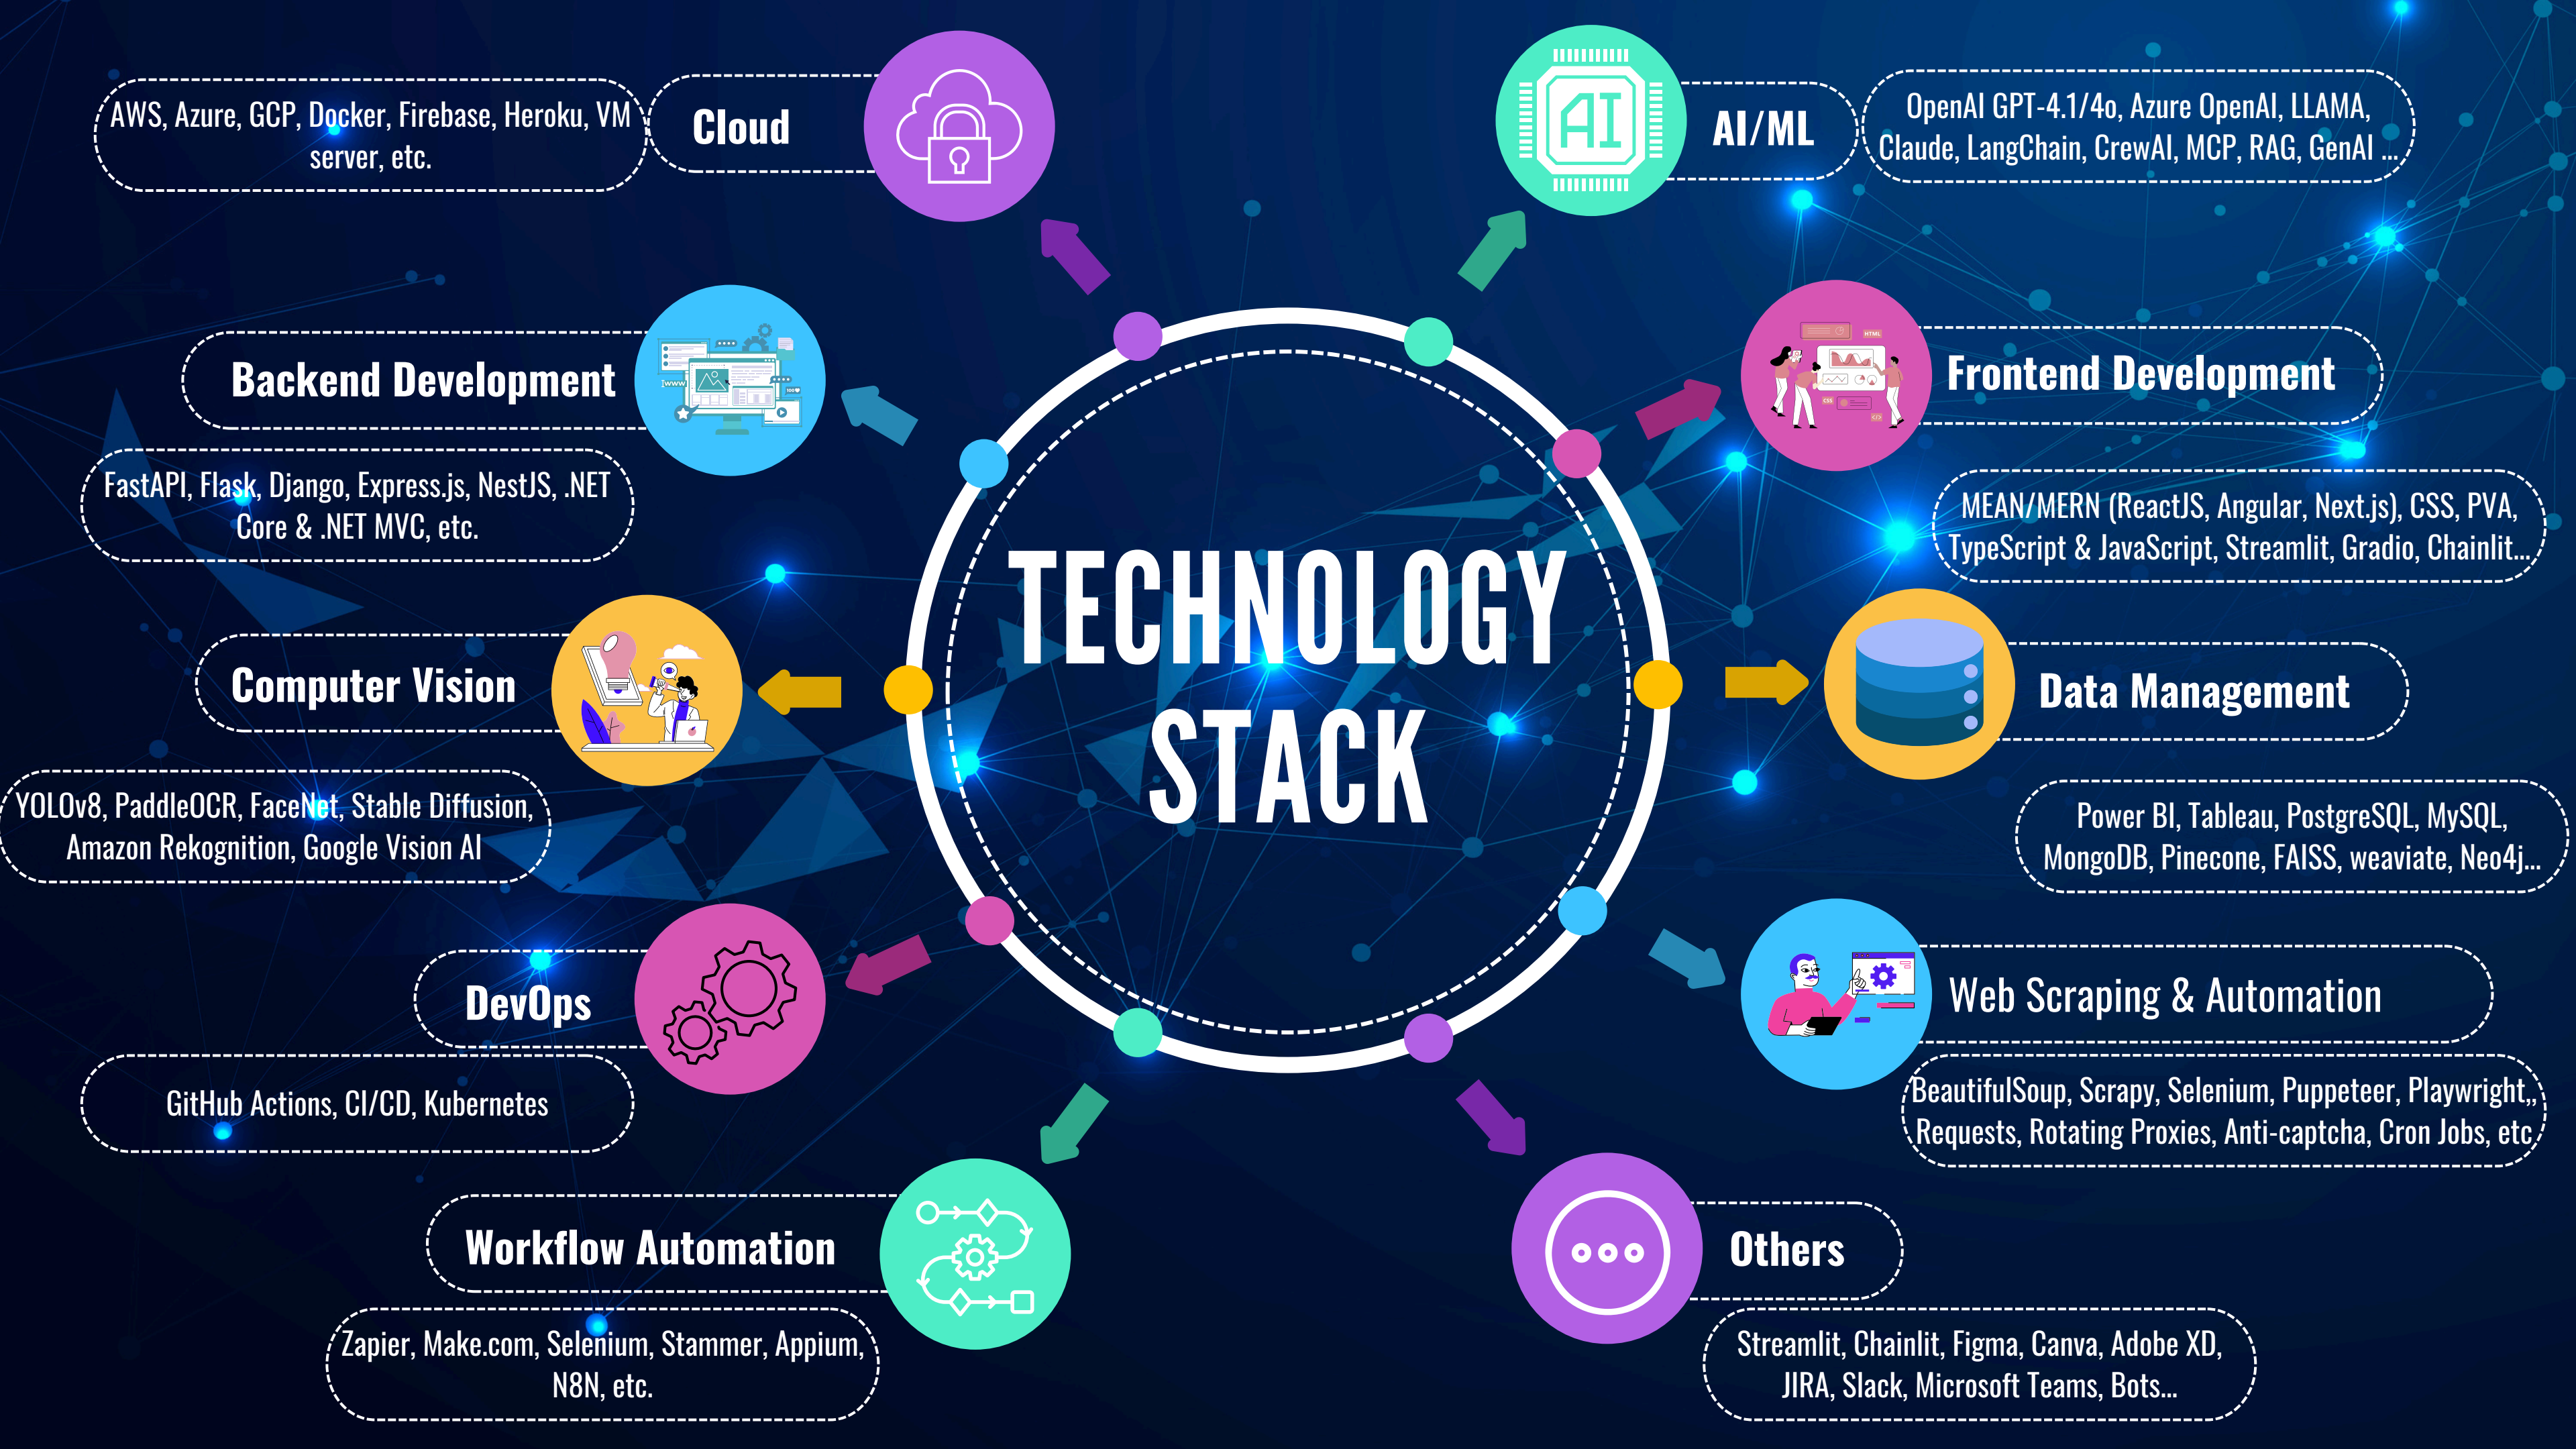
TECHNOLOGY STACK

Cloud

AWS, Azure, GCP, Docker, Firebase, Heroku, VM server, etc.

AI/ML

OpenAI GPT-4.1/4o, Azure OpenAI, LLAMA, Claude, LangChain, CrewAI, MCP, RAG, GenAI ...

Backend Development

FastAPI, Flask, Django, Express.js, NestJS, .NET Core & .NET MVC, etc.

Frontend Development

MEAN/MERN (ReactJS, Angular, Next.js), CSS, PVA, TypeScript & JavaScript, Streamlit, Gradio, Chainlit...

Computer Vision

YOLOv8, PaddleOCR, FaceNet, Stable Diffusion, Amazon Rekognition, Google Vision AI

Data Management

Power BI, Tableau, PostgreSQL, MySQL, MongoDB, Pinecone, FAISS, weaviate, Neo4j...

DevOps

GitHub Actions, CI/CD, Kubernetes

Web Scraping & Automation

BeautifulSoup, Scrapy, Selenium, Puppeteer, Playwright, Requests, Rotating Proxies, Anti-captcha, Cron Jobs, etc

Workflow Automation

Zapier, Make.com, Selenium, Stammer, Appium, N8N, etc.

Others

Streamlit, Chainlit, Figma, Canva, Adobe XD, JIRA, Slack, Microsoft Teams, Bots...